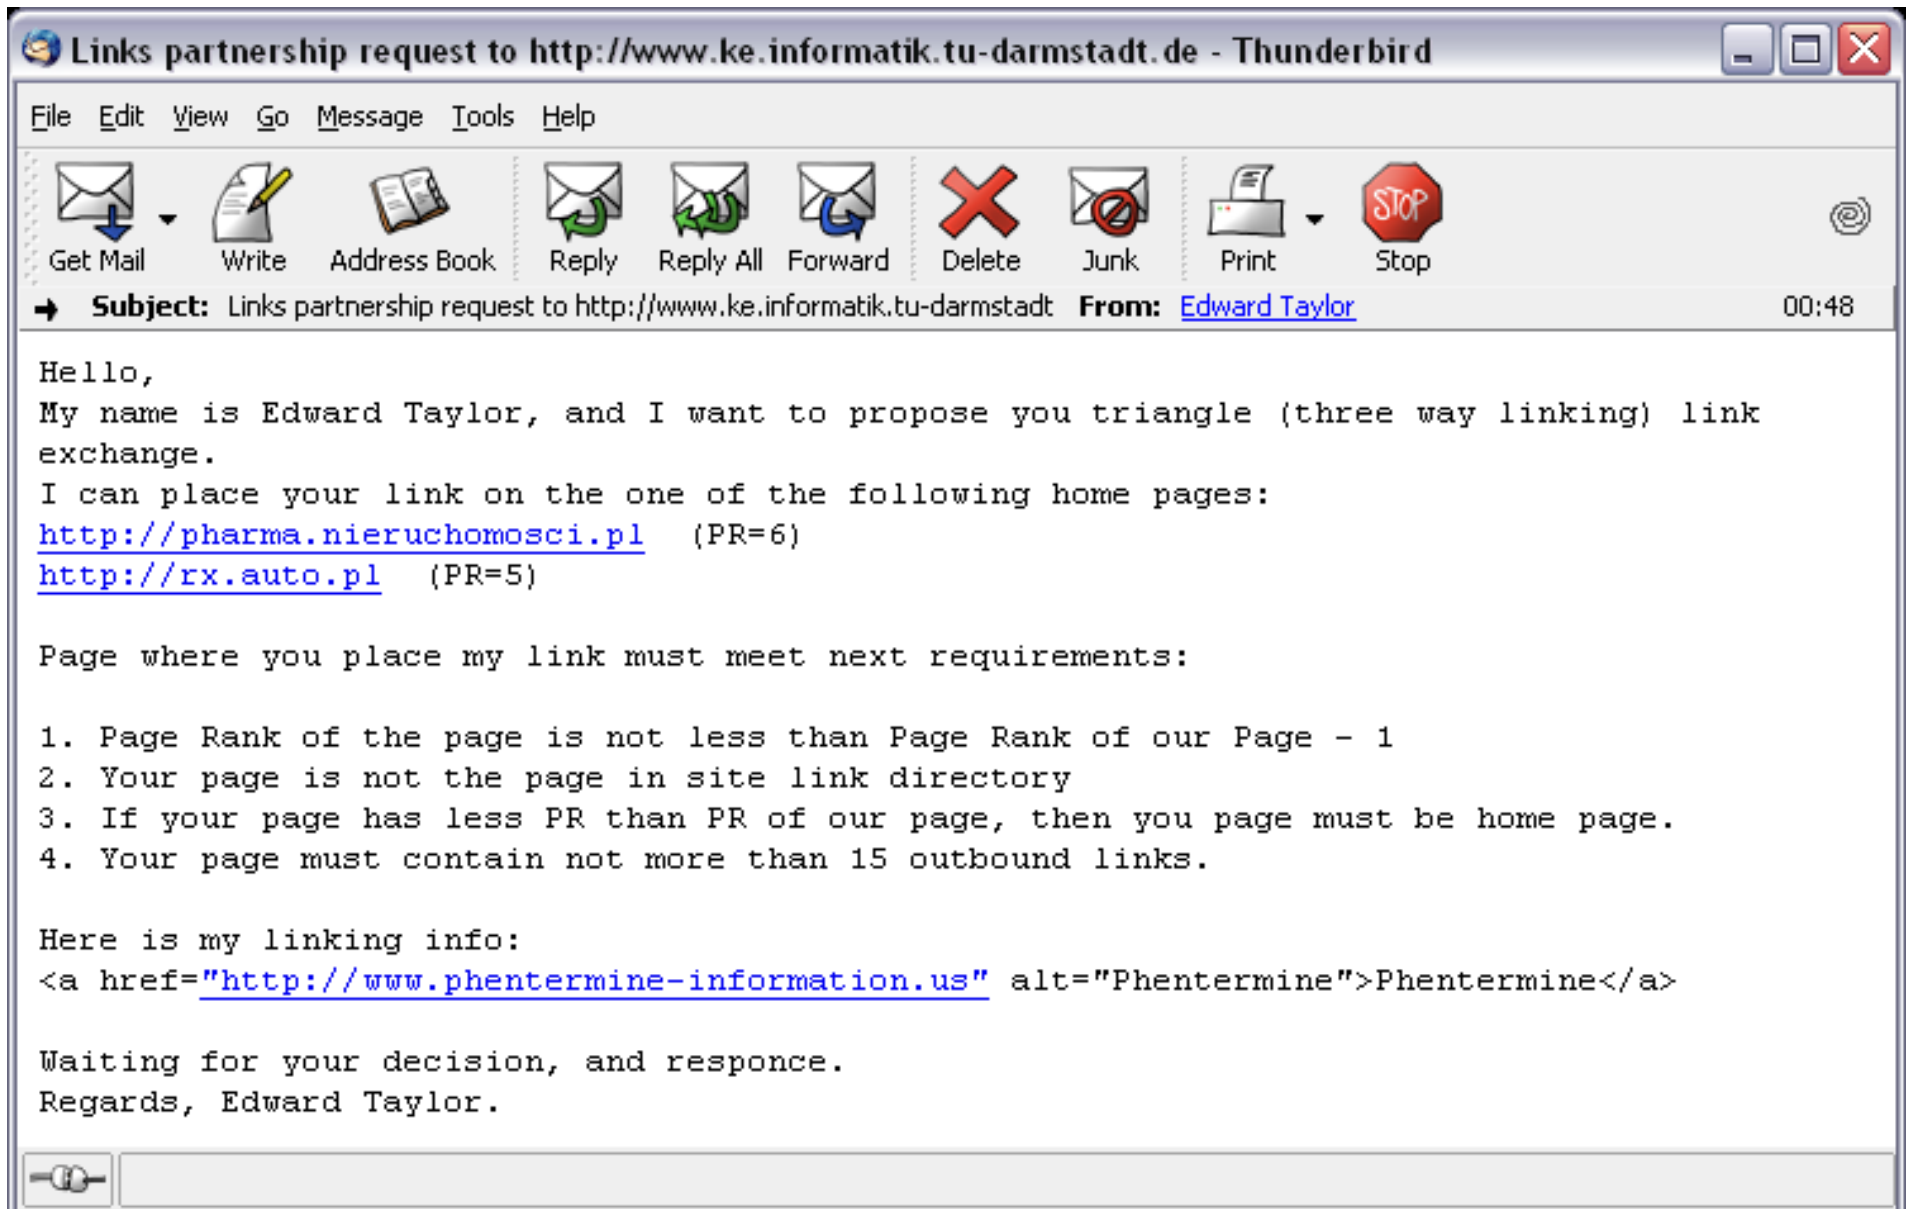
Links partnership request to http://www.ke.informatik.tu-darmstadt.de - Thunderbird

File Edit View Go Message Tools Help

Get Mail Write Address Book Reply Reply All Forward Delete Junk Print STOP Stop

Subject: Links partnership request to http://www.ke.informatik.tu-darmstadt From: Edward Taylor 00:48

Hello,
My name is Edward Taylor, and I want to propose you triangle (three way linking) link exchange.
I can place your link on the one of the following home pages:
http://pharma.nieruchomosci.pl (PR=6)
http://rx.auto.pl (PR=5)

Page where you place my link must meet next requirements:

1. Page Rank of the page is not less than Page Rank of our Page - 1
2. Your page is not the page in site link directory
3. If your page has less PR than PR of our page, then you page must be home page.
4. Your page must contain not more than 15 outbound links.

Here is my linking info:
<a href="http://www.phentermine-information.us" alt="Phentermine">Phentermine</a>

Waiting for your decision, and responce.
Regards, Edward Taylor.